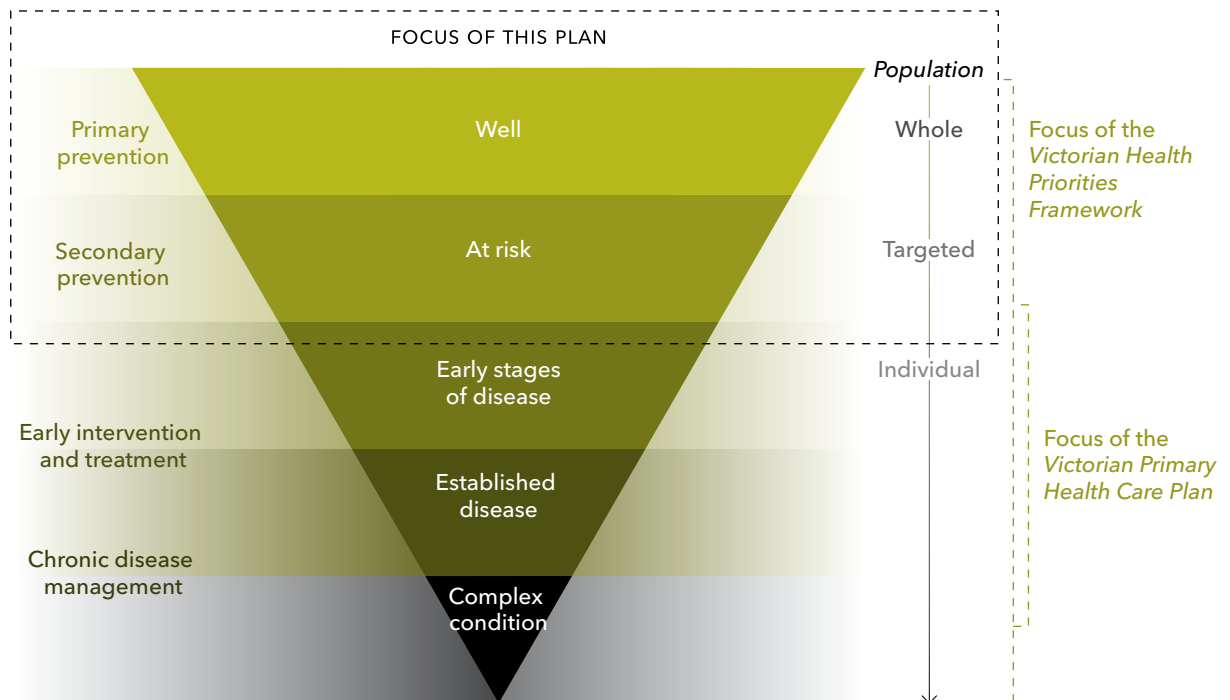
FOCUS OF THIS PLAN

Population

Primary prevention

Well

Whole

Focus of the *Victorian Health Priorities Framework*

Secondary prevention

At risk

Targeted

Early stages of disease

Individual

Early intervention and treatment

Focus of the *Victorian Primary Health Care Plan*

Established disease

Chronic disease management

Complex condition